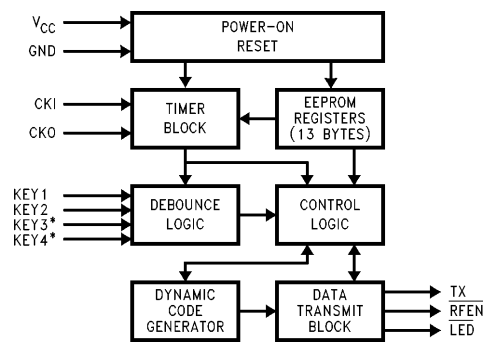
$V_{CC}$
GND
POWER-ON RESET
CKI
CKO
TIMER BLOCK
EEPROM REGISTERS (13 BYTES)
KEY1
KEY2
KEY3*
KEY4*
DEBOUNCE LOGIC
CONTROL LOGIC
DYNAMIC CODE GENERATOR
DATA TRANSMIT BLOCK
TX
$\overline{RFEN}$
$\overline{LED}$